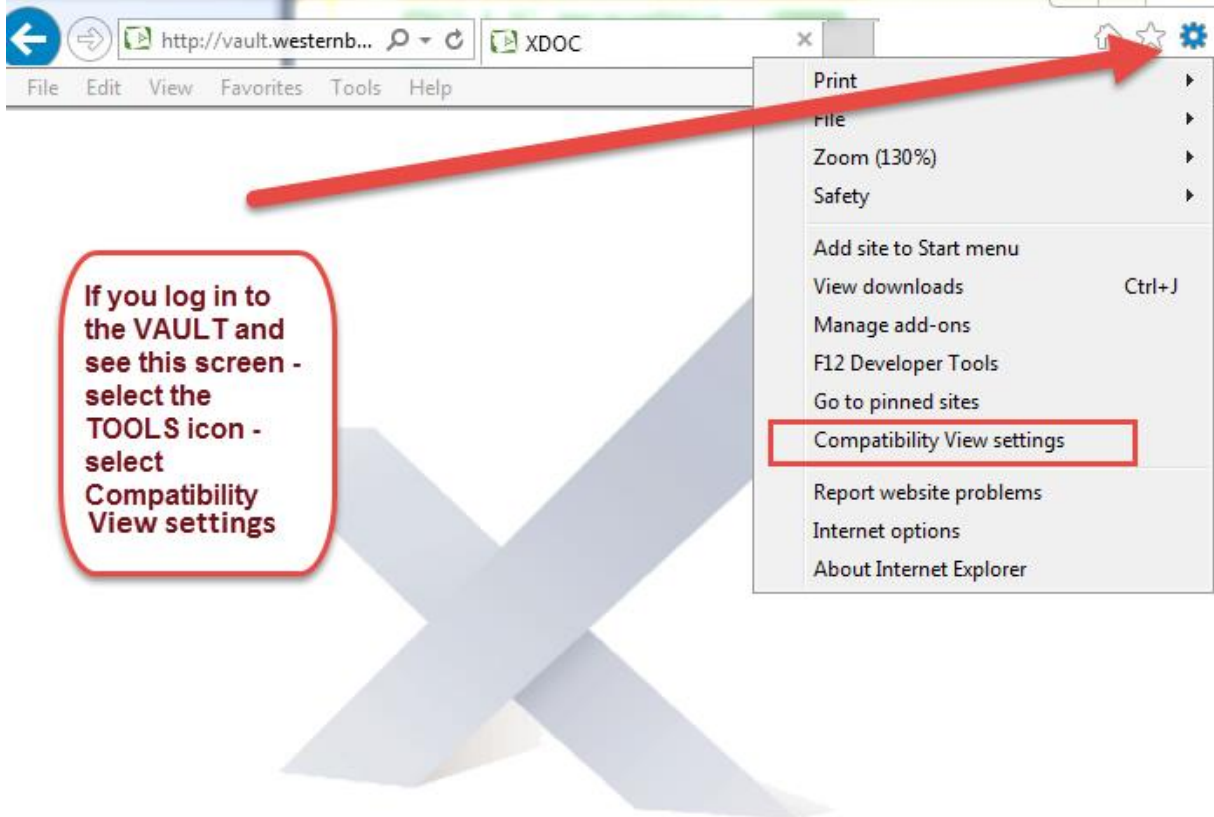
http://vault.westernb...

XDOC

File Edit View Favorites Tools Help

Print
File
Zoom (130%)
Safety
Add site to Start menu
View downloads Ctrl+J
Manage add-ons
F12 Developer Tools
Go to pinned sites
Compatibility View settings
Report website problems
Internet options
About Internet Explorer

If you log in to the VAULT and see this screen - select the TOOLS icon - select Compatibility View settings